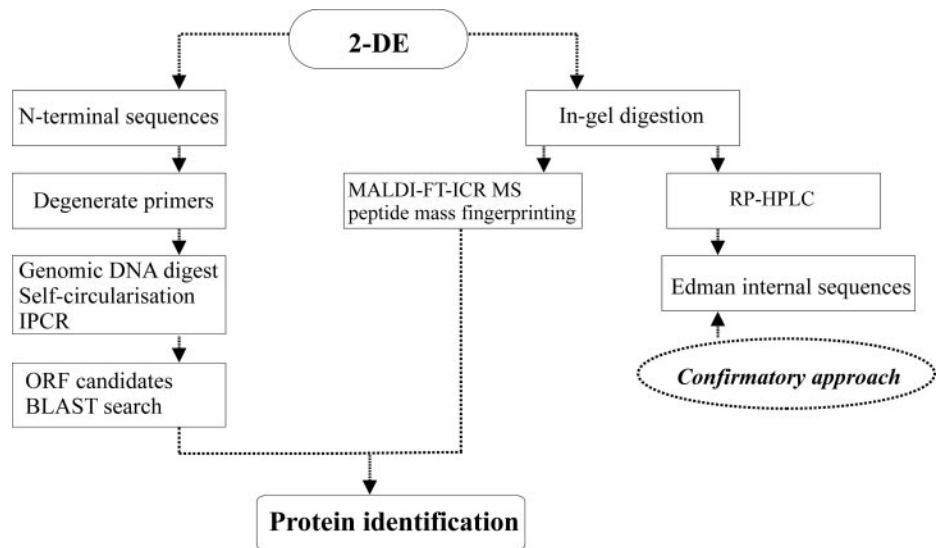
2-DE

N-terminal sequences

Degenerate primers

Genomic DNA digest
Self-circularisation
IPCR

ORF candidates
BLAST search

In-gel digestion

MALDI-FT-ICR MS
peptide mass fingerprinting

RP-HPLC

Edman internal sequences

Confirmatory approach

Protein identification